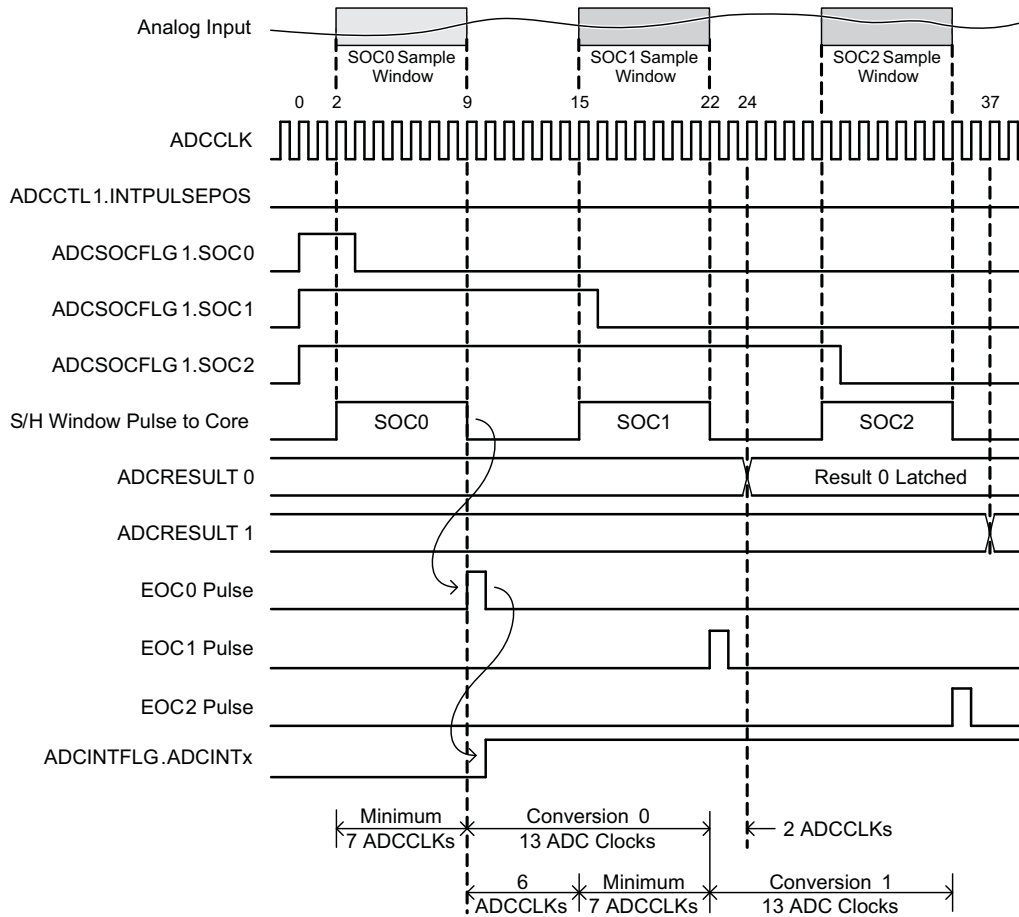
Analog Input

SOC0 Sample Window

SOC1 Sample Window

SOC2 Sample Window

0 2 9 15 22 24 37

ADCCLK

ADCCTL1.INTPULSEPOS

ADCSOCFLG 1.SOC0

ADCSOCFLG 1.SOC1

ADCSOCFLG 1.SOC2

S/H Window Pulse to Core

SOC0

SOC1

SOC2

ADCRESULT 0

Result 0 Latched

ADCRESULT 1

EOC0 Pulse

EOC1 Pulse

EOC2 Pulse

ADCINTFLG.ADCINTx

Minimum 7 ADCCLKs

Conversion 0 13 ADC Clocks

2 ADCCLKs

6 ADCCLKs

Minimum 7 ADCCLKs

Conversion 1 13 ADC Clocks